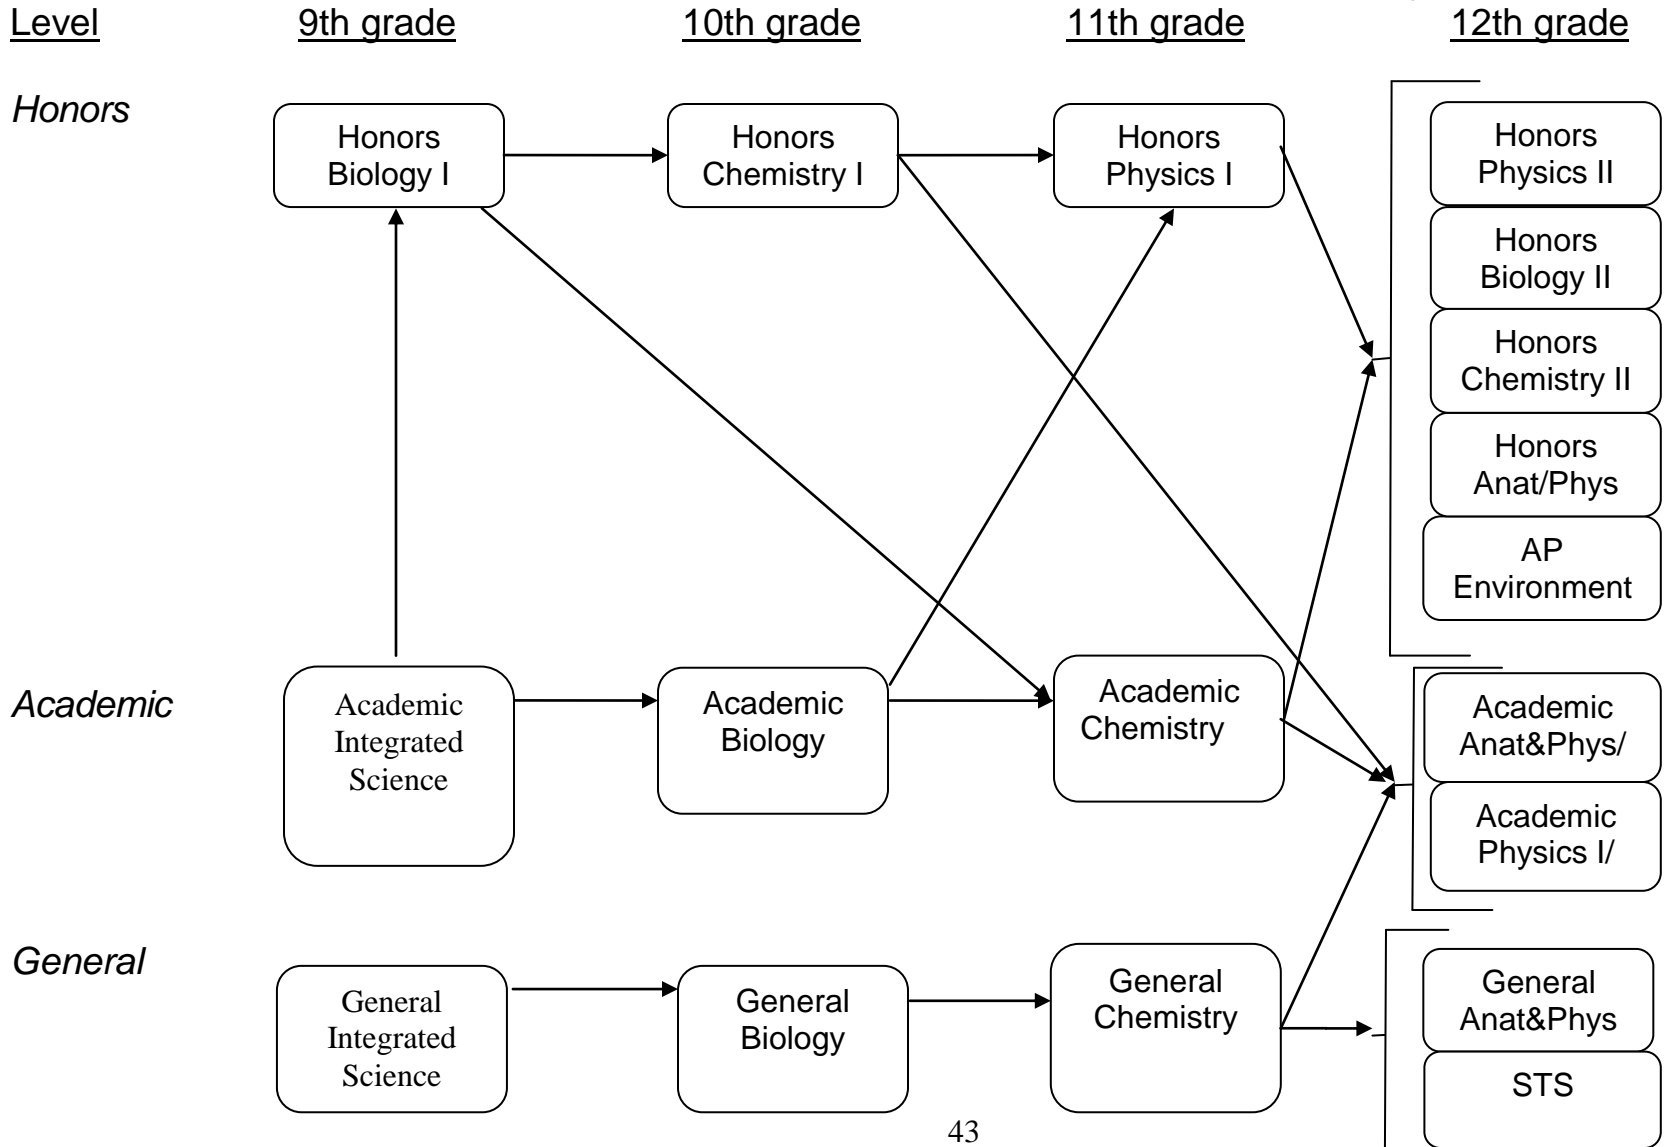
Level 9th grade 10th grade 11th grade 12th grade

Honors

Honors Biology I

Honors Chemistry I

Honors Physics I

Honors Physics II

Honors Biology II

Honors Chemistry II

Honors Anat/Phys

AP Environment

Academic

Academic Integrated Science

Academic Biology

Academic Chemistry

Academic Anat&Phys/

Academic Physics I/

General

General Integrated Science

General Biology

General Chemistry

General Anat&Phys

STS

43